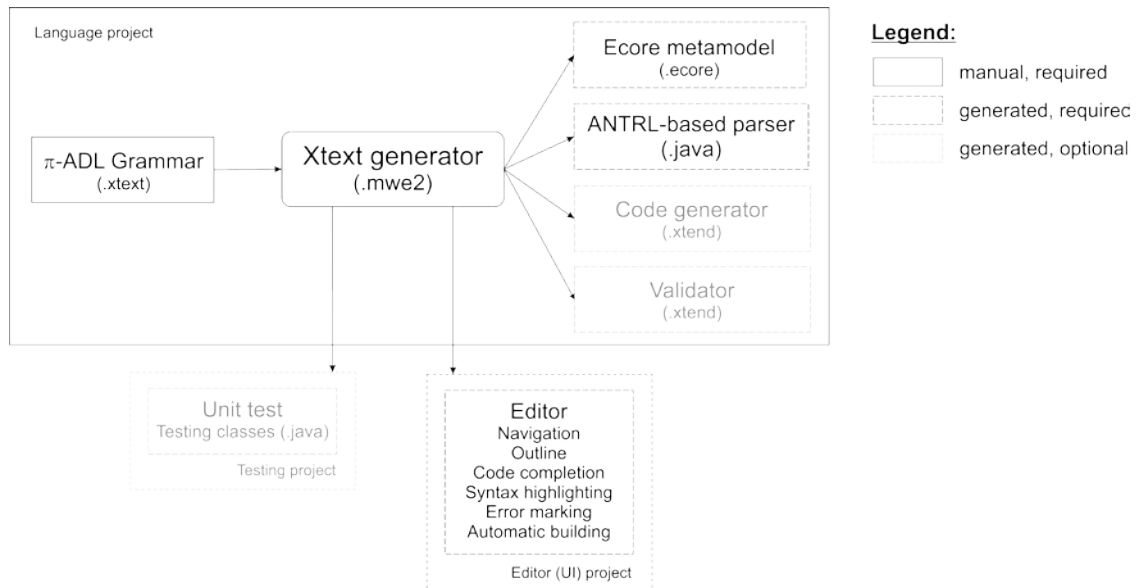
Language project

$\pi$-ADL Grammar
(.xtext)

Xtext generator
(.mwe2)

Ecore metamodel
(.ecore)

ANTRL-based parser
(.java)

Code generator
(.xtend)

Validator
(.xtend)

Legend:
manual, required
generated, requirec
generated, optional

Unit test
Testing classes (.java)
Testing project

Editor
Navigation
Outline
Code completion
Syntax highlighting
Error marking
Automatic building
Editor (UI) project